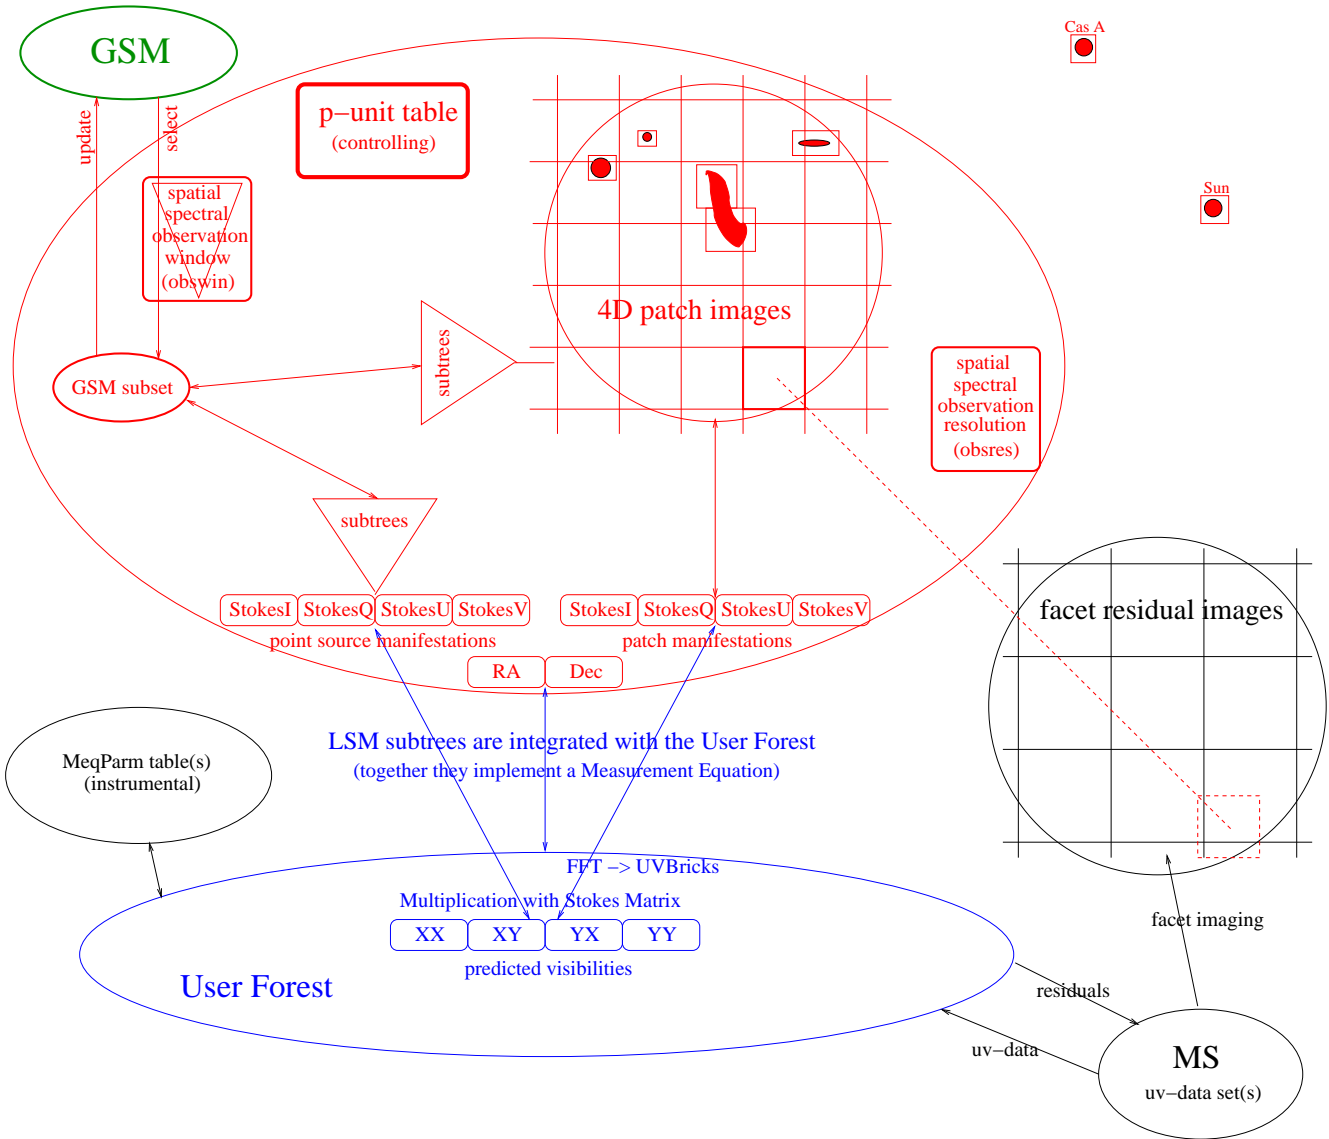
GSM

Cas A

p–unit table
(controlling)

update

select

spatial
spectral
observation
window
(obswin)

Sun

4D patch images

GSM subset

subtrees

spatial
spectral
observation
resolution
(obsres)

subtrees

StokesI StokesQ StokesU StokesV
point source manifestations

StokesI StokesQ StokesU StokesV
patch manifestations

facet residual images

RA Dec

LSM subtrees are integrated with the User Forest
(together they implement a Measurement Equation)

MeqParm table(s)
(instrumental)

FFT –> UVBricks

Multiplication with Stokes Matrix

XX XY YX YY

predicted visibilities

User Forest

facet imaging

residuals

uv–data

MS
uv–data set(s)